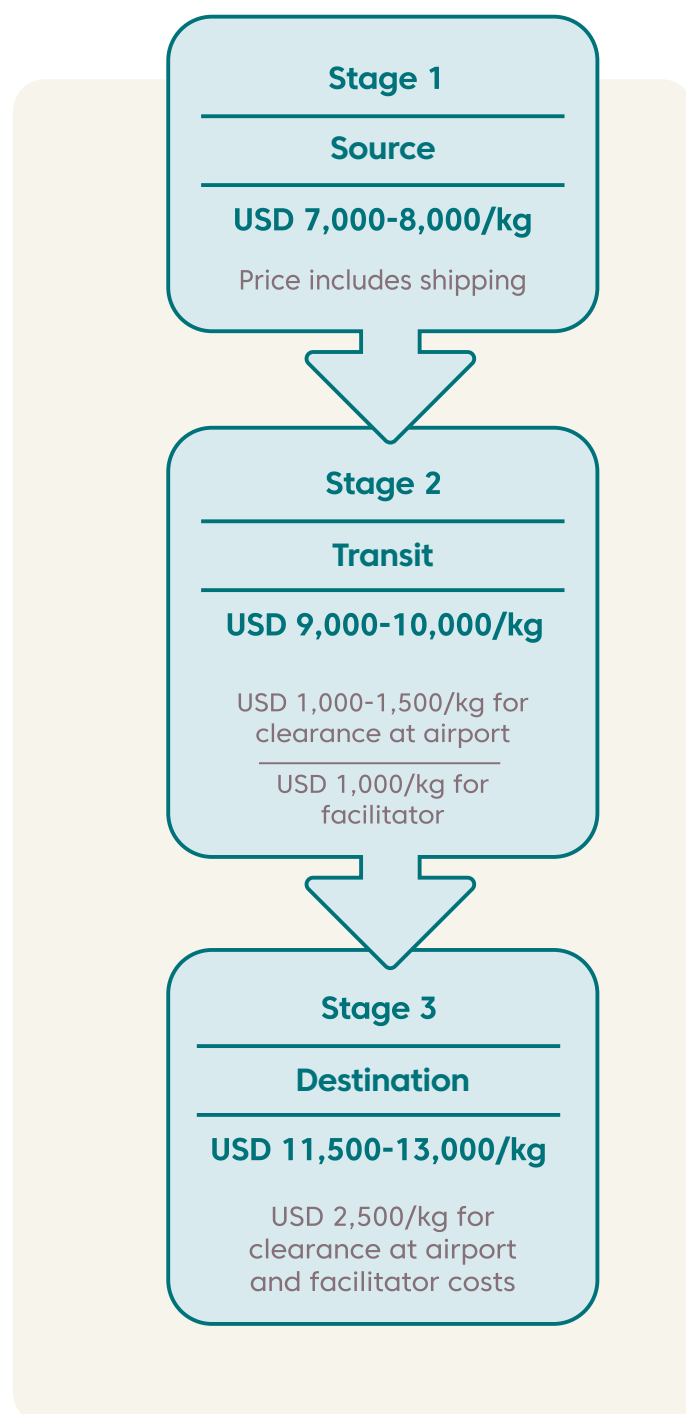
Stage 1

Source

USD 7,000-8,000/kg

Price includes shipping

Stage 2

Transit

USD 9,000-10,000/kg

USD 1,000-1,500/kg for clearance at airport

USD 1,000/kg for facilitator

Stage 3

Destination

USD 11,500-13,000/kg

USD 2,500/kg for clearance at airport and facilitator costs